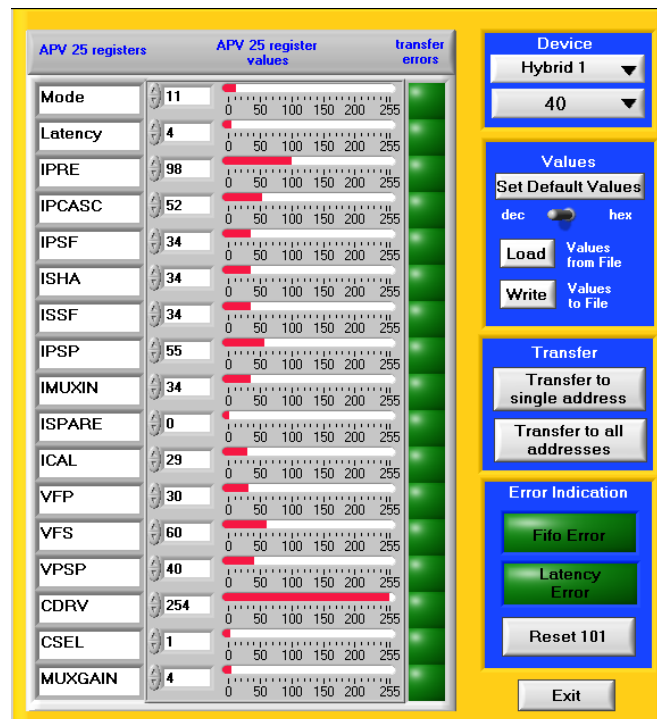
APV 25 registers

APV 25 register values

transfer errors

| | | |
|---|---|---|
| Mode | 11 | 0 50 100 150 200 255 |
| Latency | 4 | 0 50 100 150 200 255 |
| IPRE | 98 | 0 50 100 150 200 255 |
| IPCASC | 52 | 0 50 100 150 200 255 |
| IPSF | 34 | 0 50 100 150 200 255 |
| ISHA | 34 | 0 50 100 150 200 255 |
| ISSF | 34 | 0 50 100 150 200 255 |
| IPSP | 55 | 0 50 100 150 200 255 |
| IMUXIN | 34 | 0 50 100 150 200 255 |
| ISPARE | 0 | 0 50 100 150 200 255 |
| ICAL | 29 | 0 50 100 150 200 255 |
| VFP | 30 | 0 50 100 150 200 255 |
| VFS | 60 | 0 50 100 150 200 255 |
| VPSP | 40 | 0 50 100 150 200 255 |
| CDRV | 254 | 0 50 100 150 200 255 |
| CSEL | 1 | 0 50 100 150 200 255 |
| MUXGAIN | 4 | 0 50 100 150 200 255 |

Device

Hybrid 1

40

Values

Set Default Values

dec hex

Load Values from File

Write Values to File

Transfer

Transfer to single address

Transfer to all addresses

Error Indication

Fifo Error

Latency Error

Reset 101

Exit